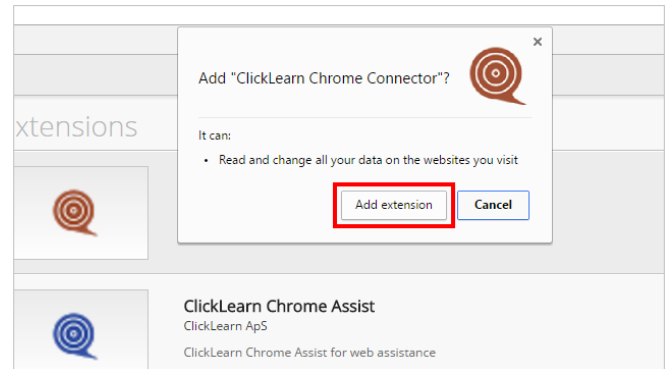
xtensions

Add "ClickLearn Chrome Connector"?

×

It can:

• Read and change all your data on the websites you visit

Add extension

Cancel

ClickLearn Chrome Assist

ClickLearn ApS

ClickLearn Chrome Assist for web assistance